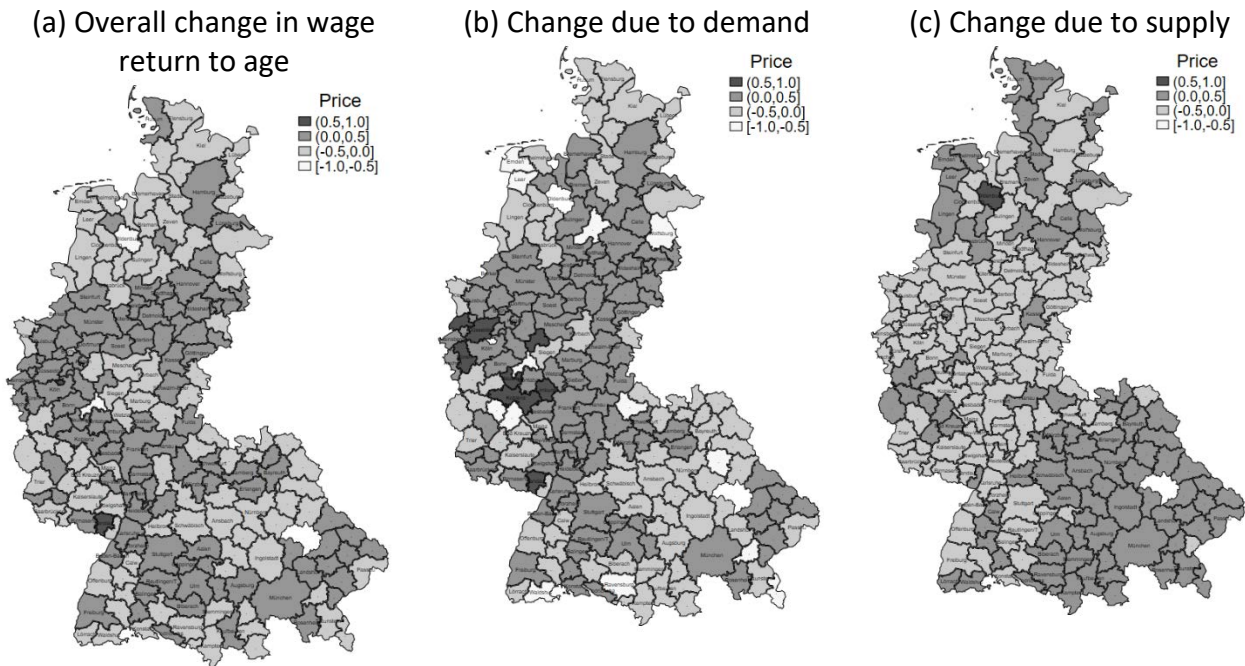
(a) Overall change in wage return to age

Price
(0.5,1.0]
(0.0,0.5]
(-0.5,0.0]
[-1.0,-0.5]

(b) Change due to demand

Price
(0.5,1.0]
(0.0,0.5]
(-0.5,0.0]
[-1.0,-0.5]

(c) Change due to supply

Price
(0.5,1.0]
(0.0,0.5]
(-0.5,0.0]
[-1.0,-0.5]